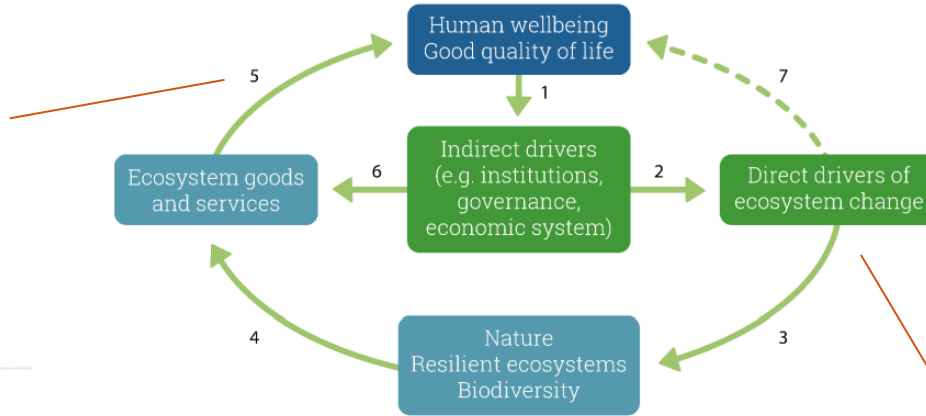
Human wellbeing
Good quality of life

1

Indirect drivers (e.g. institutions, governance, economic system)

2

Direct drivers of ecosystem change

7

3

Nature
Resilient ecosystems
Biodiversity

4

Ecosystem goods and services

5

6